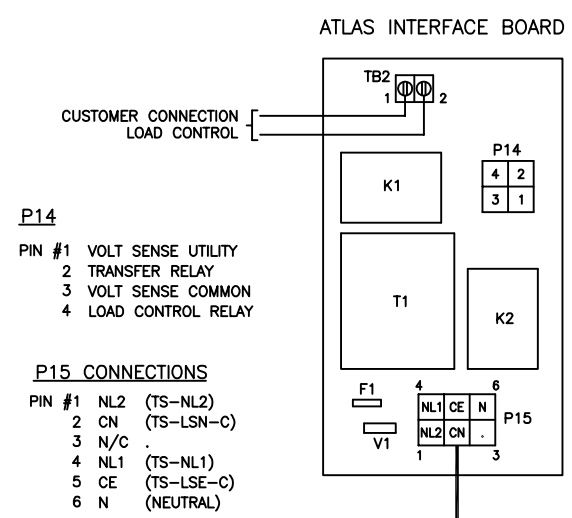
ATLAS INTERFACE BOARD

TB2
1 2

CUSTOMER CONNECTION
LOAD CONTROL

P14

| 4 | 2 |
|---|---|
| 3 | 1 |

K1

P14

PIN #1 VOLT SENSE UTILITY
2 TRANSFER RELAY
3 VOLT SENSE COMMON
4 LOAD CONTROL RELAY

T1

K2

P15 CONNECTIONS

PIN #1 NL2 (TS–NL2)
2 CN (TS–LSN–C)
3 N/C .
4 NL1 (TS–NL1)
5 CE (TS–LSE–C)
6 N (NEUTRAL)

F1

V1

4 6

| NL1 | CE | N |
|---|---|---|
| NL2 | CN | . |

1 3

P15